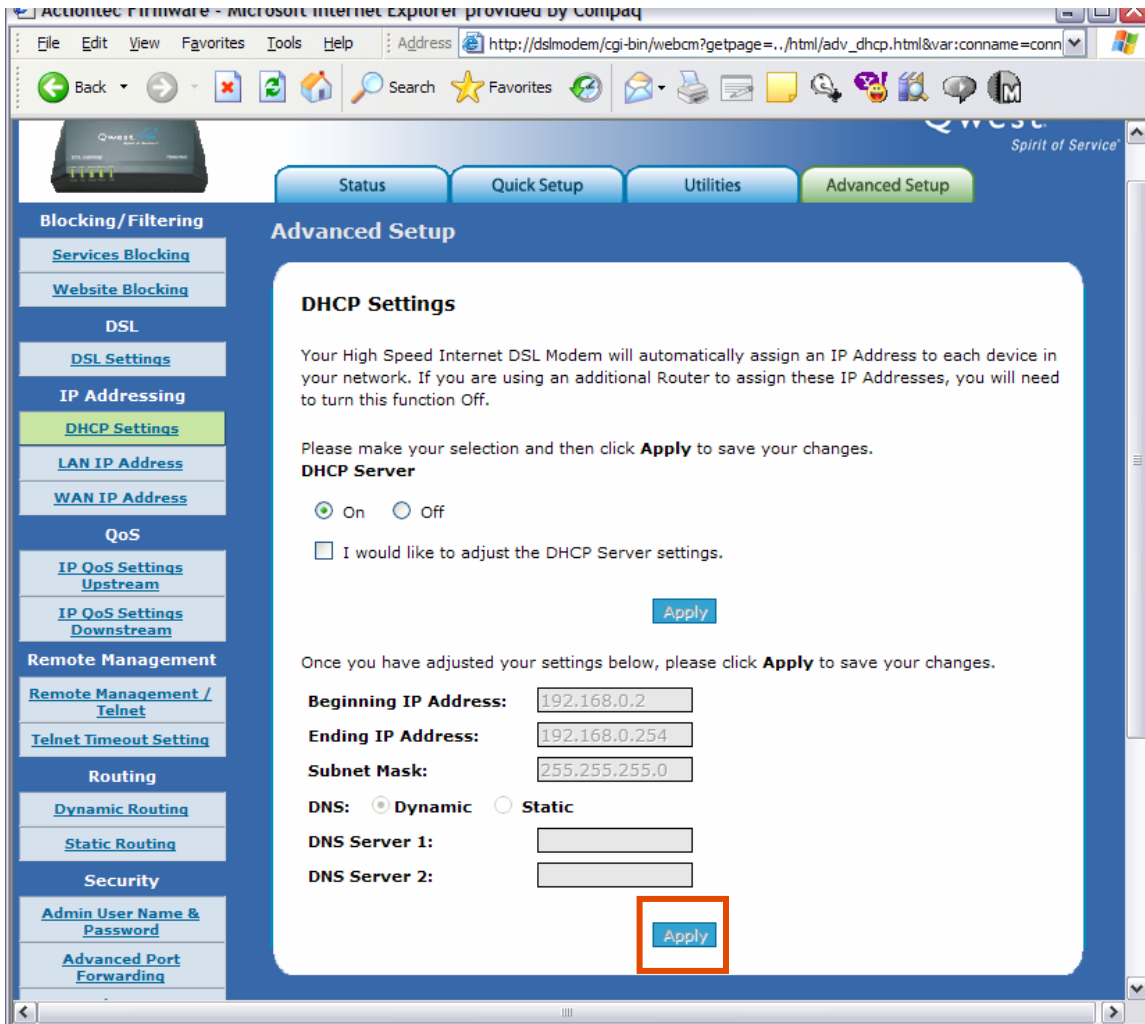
Actiontec Firmware - Microsoft Internet Explorer provided by Compaq

File Edit View Favorites Tools Help
Address http://dslmodem/cgi-bin/webcm?getpage=../html/adv_dhcp.html&var:conname=conn

Back Search Favorites

Qwest
Spirit of Service

Status | Quick Setup | Utilities | Advanced Setup

Blocking/Filtering
Services Blocking
Website Blocking
DSL
DSL Settings
IP Addressing
DHCP Settings
LAN IP Address
WAN IP Address
QoS
IP QoS Settings Upstream
IP QoS Settings Downstream
Remote Management
Remote Management / Telnet
Telnet Timeout Setting
Routing
Dynamic Routing
Static Routing
Security
Admin User Name & Password
Advanced Port Forwarding

Advanced Setup

DHCP Settings

Your High Speed Internet DSL Modem will automatically assign an IP Address to each device in your network. If you are using an additional Router to assign these IP Addresses, you will need to turn this function Off.

Please make your selection and then click Apply to save your changes.
DHCP Server

On Off

I would like to adjust the DHCP Server settings.

Apply

Once you have adjusted your settings below, please click Apply to save your changes.

Beginning IP Address: 192.168.0.2
Ending IP Address: 192.168.0.254
Subnet Mask: 255.255.255.0
DNS: Dynamic Static
DNS Server 1:
DNS Server 2:

Apply